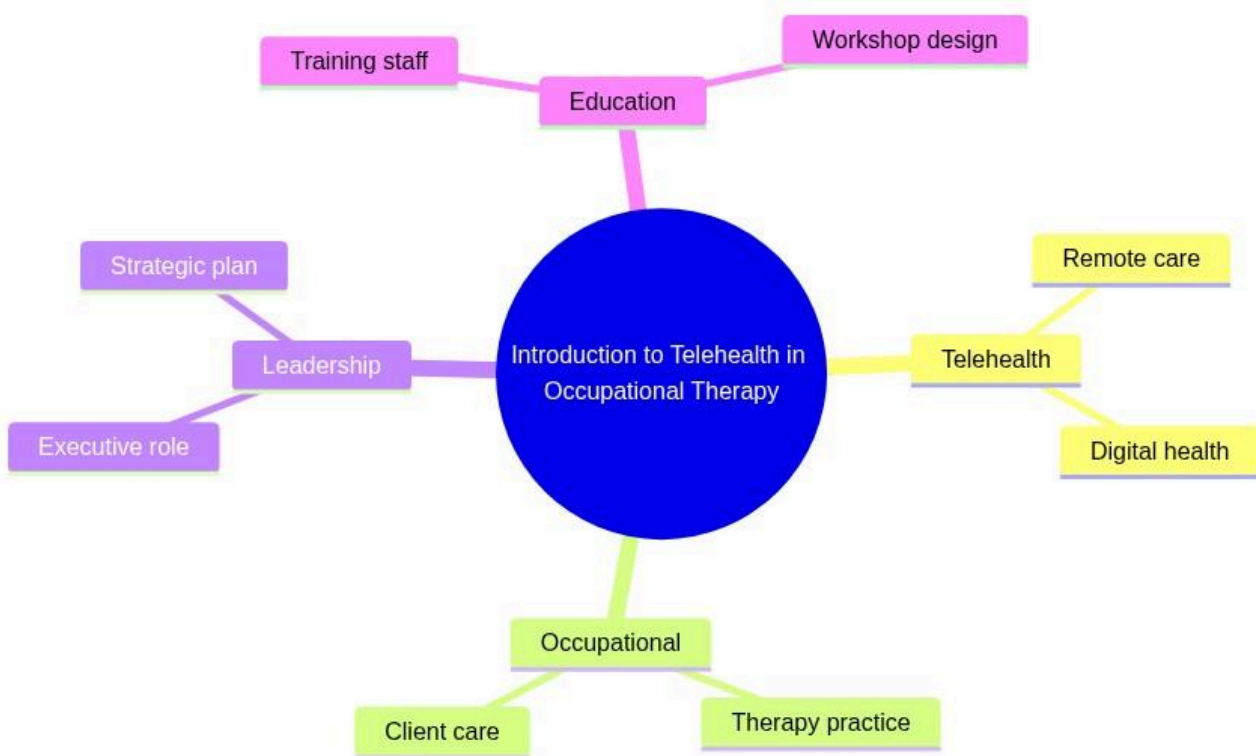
Training staff

Education

Workshop design

Strategic plan

Leadership

Executive role

Introduction to Telehealth in Occupational Therapy

Remote care

Telehealth

Digital health

Occupational

Client care

Therapy practice